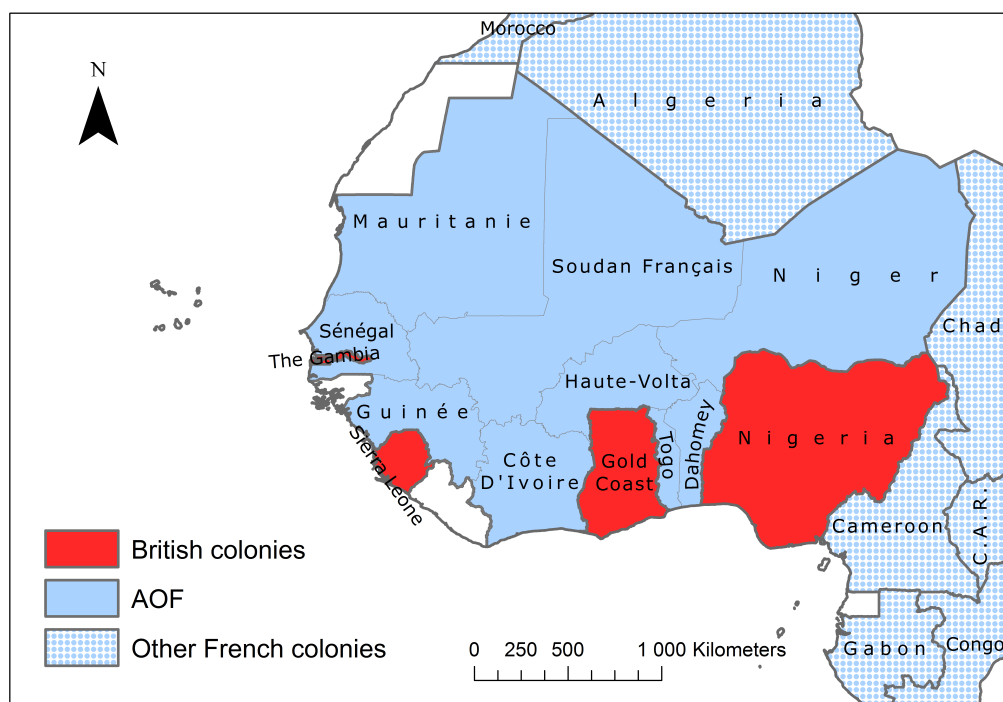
Morocco
N
Algeria
Mauritanie
Soudan Français
Niger
Chad
Sénégal
The Gambia
Haute-Volta
Guinée
Sierra Leone
Togo
Dahomey
Nigeria
Côte D'Ivoire
Gold Coast
Cameroon
C.A.R.
British colonies
AOF
Other French colonies
0 250 500 1 000 Kilometers
Gabon
Congo